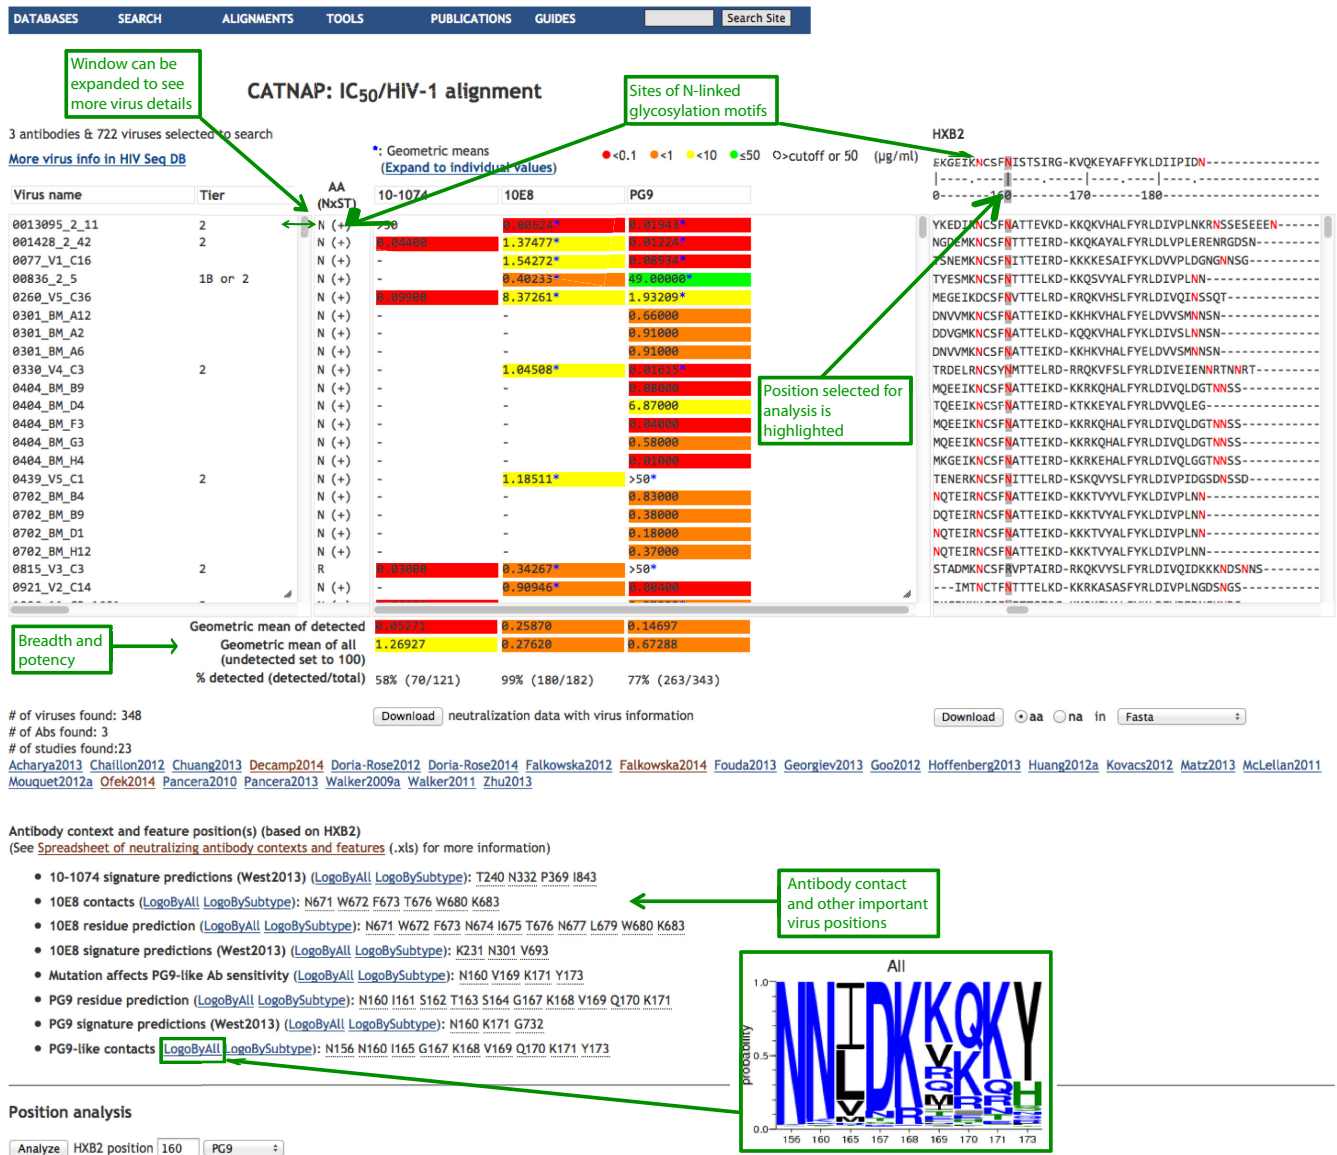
DATABASES SEARCH ALIGNMENTS TOOLS PUBLICATIONS GUIDES Search Site

Window can be expanded to see more virus details

CATNAP: IC$_{50}$/HIV-1 alignment

Sites of N-linked glycosylation motifs

3 antibodies & 722 viruses selected to search

More virus info in HIV Seq DB

*: Geometric means
(Expand to individual values)

<0.1 <1 <10 ≤50 >cutoff or 50 (µg/ml)

HXB2
EKGEIKNCSFNISTSIRG-KVQKEYAFFYKLDIIPIDN-----------------
|----.----|----.----|----.----|----.----|----.
0-------160-------170-------180----------

| Virus name | Tier | AA (NxST) | 10-1074 | 10E8 | PG9 | |
|---|---|---|---|---|---|---|
| 0013095_2_11 | 2 | N (+) | >50 | 0.08624* | 0.01943* | YKEDIKNCSFNATTEVKD-KKQKVHALFYRLDIVPLNKRNSSESEEEN------ |
| 001428_2_42 | 2 | N (+) | 0.04400 | 1.37477* | 0.01226* | NGDEMKNCSFNTTTEIRD-KKQKAYALFYRLDLVPLERENRGDSN--------- |
| 0077_V1_C16 | | N (+) | - | 1.54272* | 0.08934* | TSNEMKNCSFNITTEIRD-KKKKESAIFYKLDVVPLDGNGNNSG---------- |
| 00836_2_5 | 1B or 2 | N (+) | - | 0.40233* | 49.00000* | TYESMKNCSFNTTTELKD-KKQSVYALFYRLDIVPLNN---------------- |
| 0260_V5_C36 | | N (+) | 0.09900 | 8.37261* | 1.93209* | MEGEIKDCSFNVTTELRD-KRQKVHSLFYRLDIVQINSSQT------------- |
| 0301_BM_A12 | | N (+) | - | - | 0.66000 | DNVVMKNCSFNATTEIKD-KKHKVHALFYELDVVSMNNSN-------------- |
| 0301_BM_A2 | | N (+) | - | - | 0.91000 | DDVGMKNCSFNATTELKD-KKQKVHALFYRLDIVSLNNSN-------------- |
| 0301_BM_A6 | | N (+) | - | - | 0.91000 | DNVVMKNCSFNATTEIKD-KKHKVHALFYELDVVSMNNSN-------------- |
| 0330_V4_C3 | 2 | N (+) | - | 1.04508* | 0.01615* | TRDELRNCSYNMTTELRD-RRQKVFSLFYRLDIVEIENNRTNNRT--------- |
| 0404_BM_B9 | | N (+) | - | - | 0.08000 | MQEEIKNCSFNATTEIKD-KKRKQHALFYRLDIVQLDGTNNSS----------- |
| 0404_BM_D4 | | N (+) | - | - | 6.87000 | TQEEIKNCSFNATTEIRD-KTKKEYALFYRLDVVQLEG---------------- |
| 0404_BM_F3 | | N (+) | - | - | 0.04000 | MQEEIKNCSFNATTEIKD-KKRKQHALFYRLDIVQLDGTNNSS----------- |
| 0404_BM_G3 | | N (+) | - | - | 0.58000 | MQEEIKNCSFNATTEIKD-KKRKQHALFYRLDIVQLDGTNNSS----------- |
| 0404_BM_H4 | | N (+) | - | - | 0.01000 | MKGEIKNCSFNATTEIRD-KKRKEHALFYRLDIVQLGGTNNSS----------- |
| 0439_V5_C1 | 2 | N (+) | - | 1.18511* | >50* | TENERKNCSFNITTELRD-KSKQVYSLFYRLDIVPIDGSDNSSD---------- |
| 0702_BM_B4 | | N (+) | - | - | 0.83000 | NQTEIRNCSFNATTEIKD-KKKTVYVLFYRLDIVPLNN---------------- |
| 0702_BM_B9 | | N (+) | - | - | 0.38000 | DQTEIRNCSFNATTEIKD-KKKTVYALFYKLDIVPLNN---------------- |
| 0702_BM_D1 | | N (+) | - | - | 0.18000 | NQTEIRNCSFNATTEIKD-KKKTVYALFYRLDIVPLNN---------------- |
| 0702_BM_H12 | | N (+) | - | - | 0.37000 | NQTEIRNCSFNATTEIKD-KKKTVYALFYRLDIVPLNN---------------- |
| 0815_V3_C3 | 2 | R | 0.03000 | 0.34267* | >50* | STADMKNCSFRVPTAIRD-RKQKVYSLFYRLDIVQIDKKKNDSNNS-------- |
| 0921_V2_C14 | | N (+) | - | 0.90946* | 0.00400 | ---IMTNCTFNTTTELKD-KKRKASAFYRLDIVPLNGDSNGS----------- |

Position selected for analysis is highlighted

Breadth and potency

| | 10-1074 | 10E8 | PG9 |
|---|---|---|---|
| Geometric mean of detected | 0.05271 | 0.25870 | 0.14697 |
| Geometric mean of all (undetected set to 100) | 1.26927 | 0.27620 | 0.67288 |
| % detected (detected/total) | 58% (70/121) | 99% (180/182) | 77% (263/343) |

# of viruses found: 348
# of Abs found: 3
# of studies found:23

Download neutralization data with virus information

Download aa na in Fasta

Acharya2013 Chaillon2012 Chuang2013 Decamp2014 Doria-Rose2012 Doria-Rose2014 Falkowska2012 Falkowska2014 Fouda2013 Georgiev2013 Goo2012 Hoffenberg2013 Huang2012a Kovacs2012 Matz2013 McLellan2011 Mouquet2012a Ofek2014 Pancera2010 Pancera2013 Walker2009a Walker2011 Zhu2013

Antibody context and feature position(s) (based on HXB2)
(See Spreadsheet of neutralizing antibody contexts and features (.xls) for more information)

• 10-1074 signature predictions (West2013) (LogoByAll LogoBySubtype): T240 N332 P369 I843
• 10E8 contacts (LogoByAll LogoBySubtype): N671 W672 F673 T676 W680 K683
• 10E8 residue prediction (LogoByAll LogoBySubtype): N671 W672 F673 N674 I675 T676 N677 L679 W680 K683
• 10E8 signature predictions (West2013) (LogoByAll LogoBySubtype): K231 N301 V693
• Mutation affects PG9-like Ab sensitivity (LogoByAll LogoBySubtype): N160 V169 K171 Y173
• PG9 residue prediction (LogoByAll LogoBySubtype): N160 I161 S162 T163 S164 G167 K168 V169 Q170 K171
• PG9 signature predictions (West2013) (LogoByAll LogoBySubtype): N160 K171 G732
• PG9-like contacts (LogoByAll LogoBySubtype): N156 N160 I165 G167 K168 V169 Q170 K171 Y173

Antibody contact and other important virus positions

All
1.0
0.5
0.0
probability
156 160 165 167 168 169 170 171 173

Position analysis

Analyze HXB2 position 160 PG9